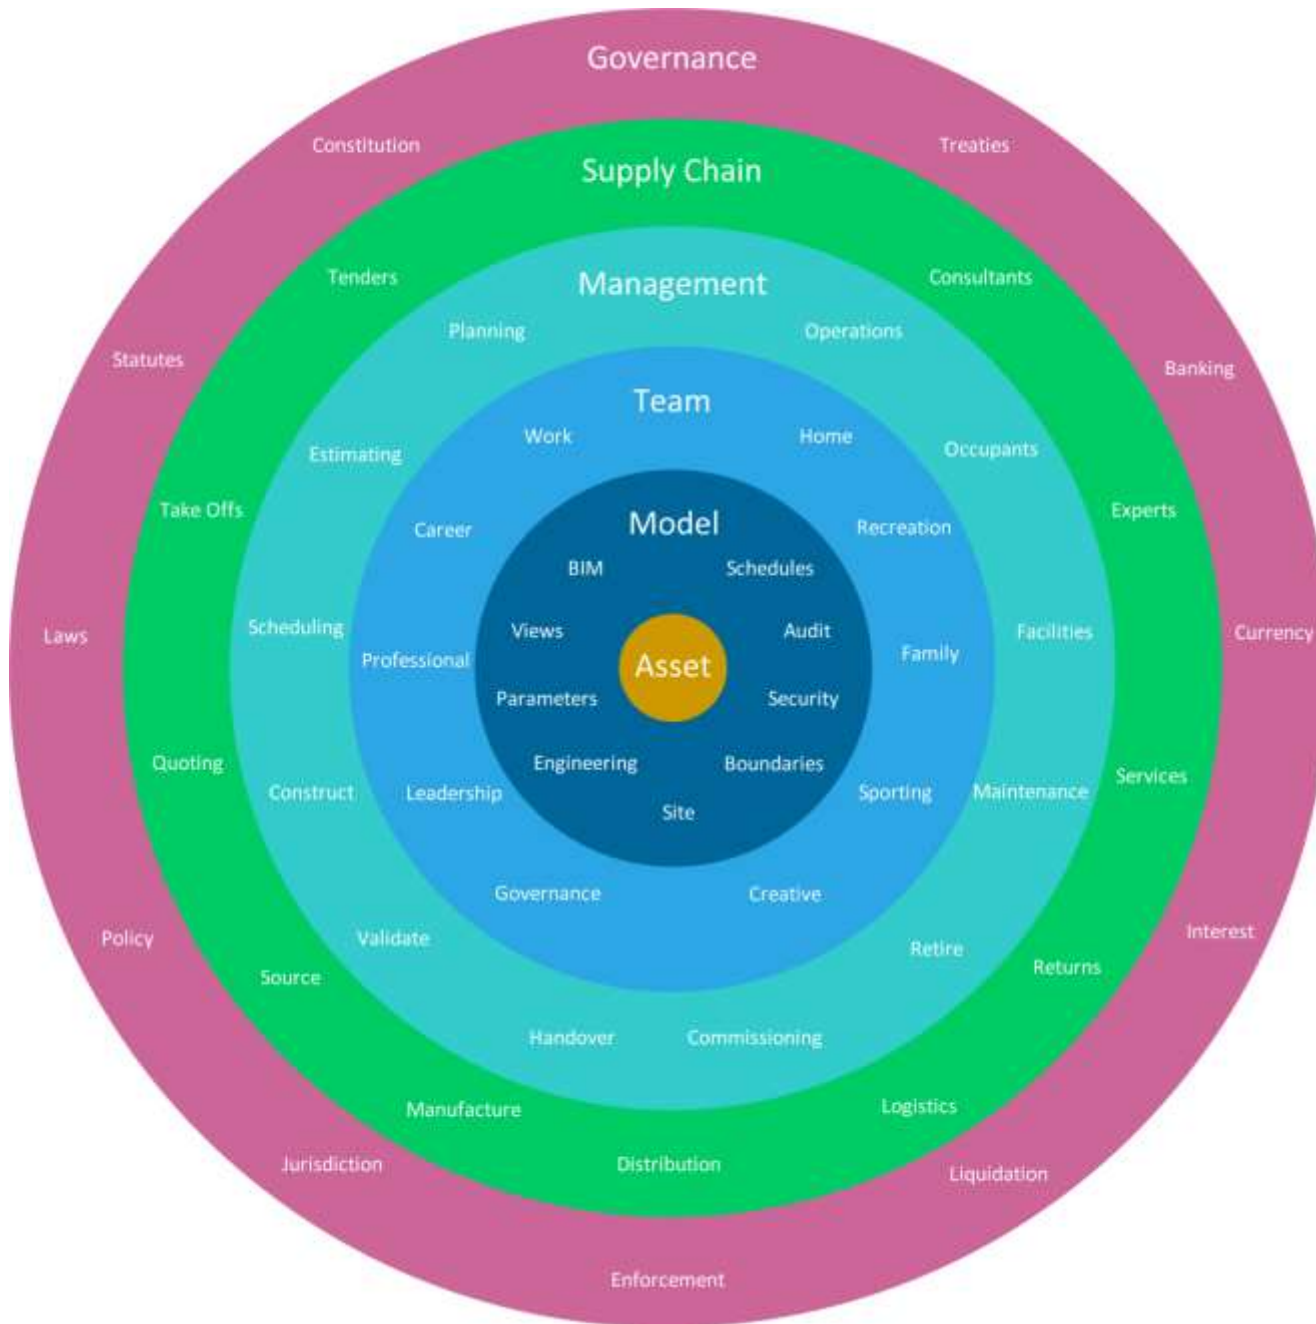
Governance

Constitution

Treaties

Supply Chain

Tenders

Consultants

Management

Planning

Operations

Statutes

Banking

Team

Work

Home

Estimating

Occupants

Take Offs

Experts

Model

Career

Recreation

BIM

Schedules

Laws

Scheduling

Views

Audit

Facilities

Currency

Professional

Asset

Family

Parameters

Security

Engineering

Boundaries

Quoting

Construct

Leadership

Site

Sporting

Maintenance

Services

Governance

Creative

Policy

Validate

Retire

Interest

Source

Returns

Handover

Commissioning

Manufacture

Logistics

Jurisdiction

Distribution

Liquidation

Enforcement